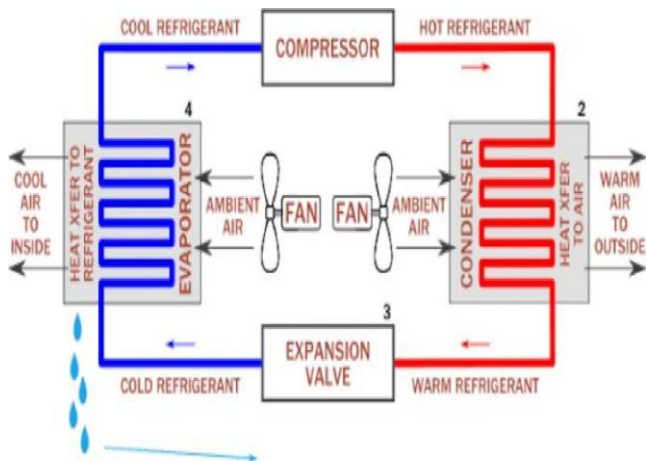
COOL REFRIGERANT

COMPRESSOR

HOT REFRIGERANT

4

2

COOL AIR TO INSIDE

HEAT XFER TO REFRIGERANT

EVAPORATOR

AMBIENT AIR

FAN

FAN

AMBIENT AIR

CONDENSER

HEAT XFER TO AIR

WARM AIR TO OUTSIDE

3

EXPANSION VALVE

COLD REFRIGERANT

WARM REFRIGERANT